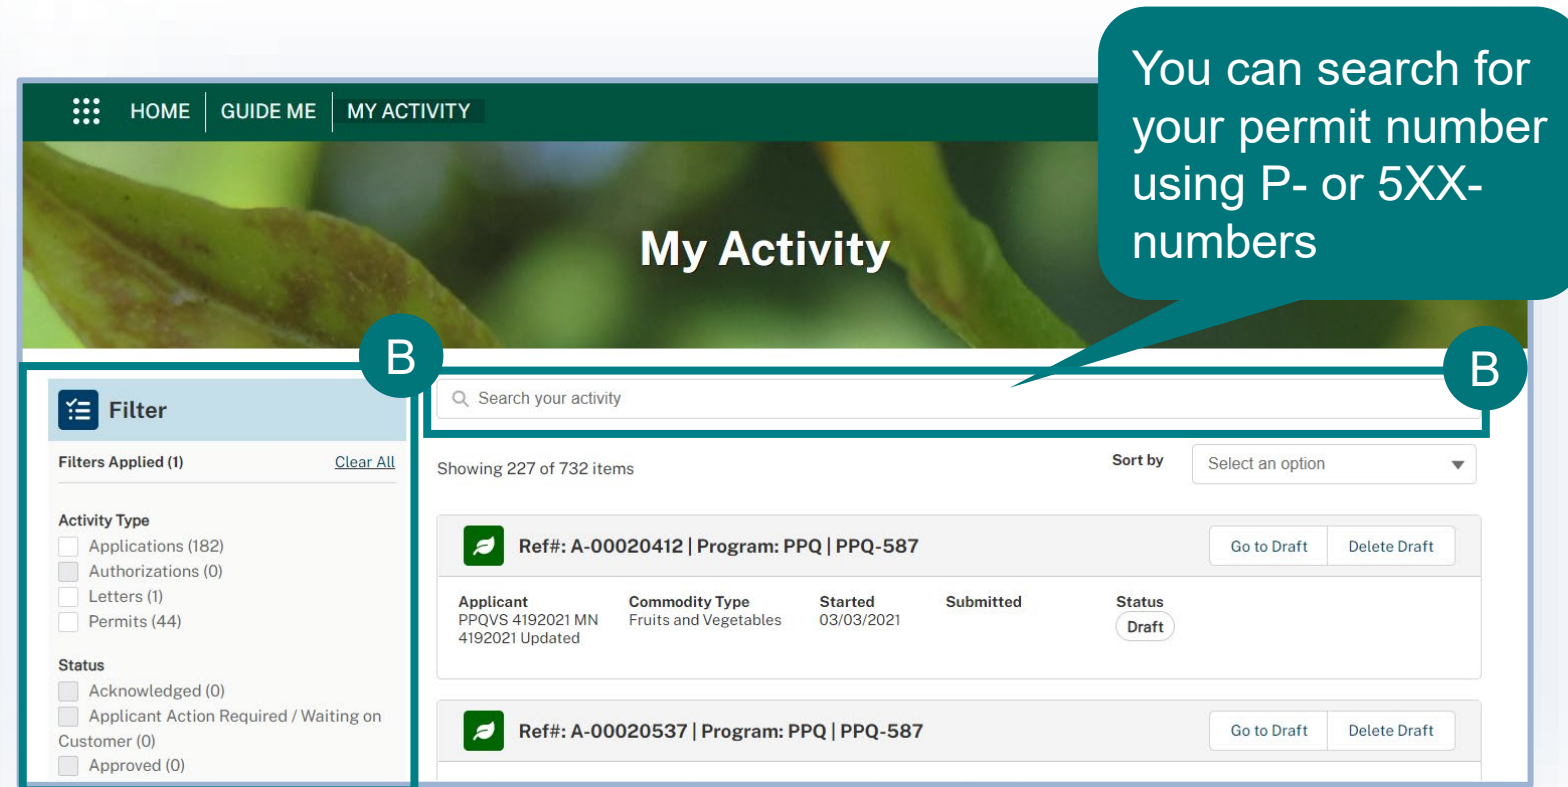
HOME GUIDE ME MY ACTIVITY

You can search for your permit number using P- or 5XX-numbers

My Activity

B

Filter

Filters Applied (1) Clear All

Activity Type
Applications (182)
Authorizations (0)
Letters (1)
Permits (44)

Status
Acknowledged (0)
Applicant Action Required / Waiting on Customer (0)
Approved (0)

B

Search your activity

Showing 227 of 732 items

Sort by Select an option

Ref#: A-00020412 | Program: PPQ | PPQ-587

Go to Draft Delete Draft

| Applicant | Commodity Type | Started | Submitted | Status |
|---|---|---|---|---|
| PPQVS 4192021 MN 4192021 Updated | Fruits and Vegetables | 03/03/2021 | | Draft |

Ref#: A-00020537 | Program: PPQ | PPQ-587

Go to Draft Delete Draft